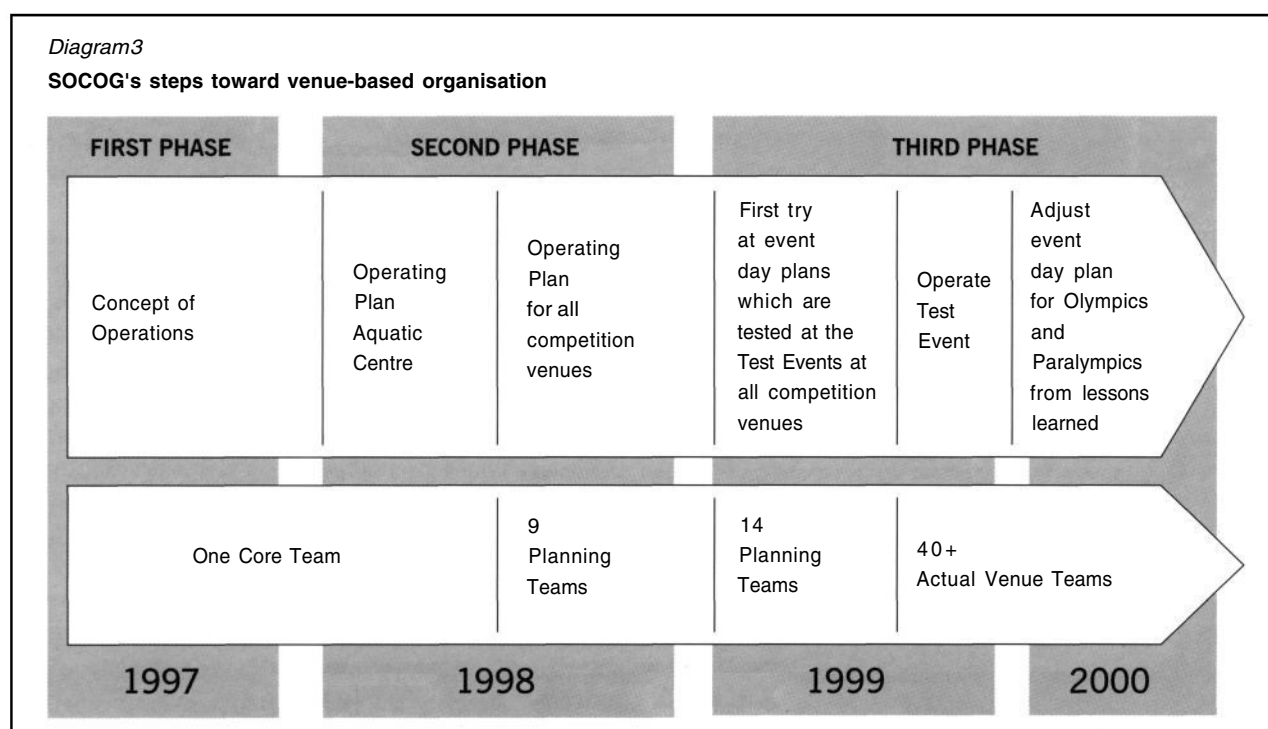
Diagram3

**SOCOG's steps toward venue-based organisation**

FIRST PHASE

SECOND PHASE

THIRD PHASE

Concept of Operations

Operating Plan Aquatic Centre

Operating Plan for all competition venues

First try at event day plans which are tested at the Test Events at all competition venues

Operate Test Event

Adjust event day plan for Olympics and Paralympics from lessons learned

One Core Team

9 Planning Teams

14 Planning Teams

40+ Actual Venue Teams

1997

1998

1999

2000